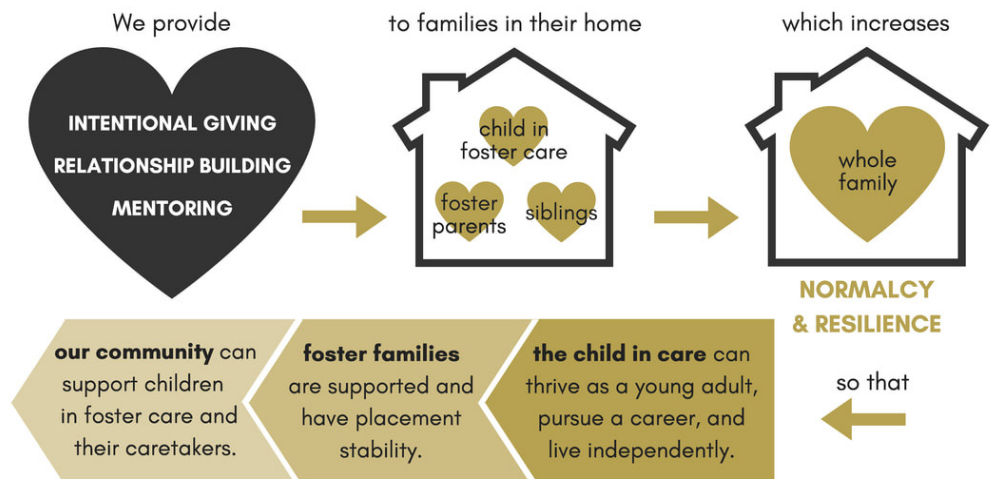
We provide

INTENTIONAL GIVING
RELATIONSHIP BUILDING
MENTORING

to families in their home

child in foster care

foster parents

siblings

which increases

whole family

NORMALCY & RESILIENCE

so that

the child in care can thrive as a young adult, pursue a career, and live independently.

foster families are supported and have placement stability.

our community can support children in foster care and their caretakers.